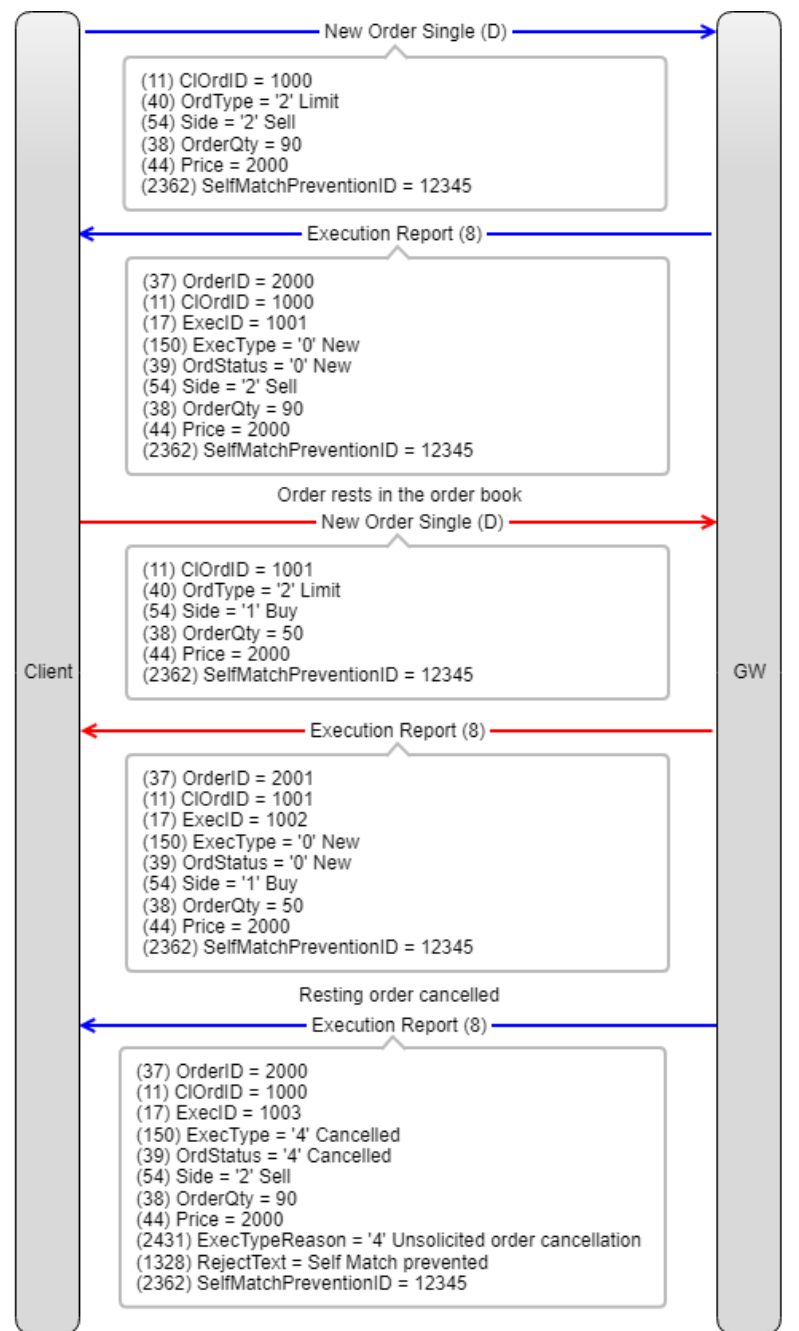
Client

GW

New Order Single (D)

(11) ClOrdID = 1000
(40) OrdType = '2' Limit
(54) Side = '2' Sell
(38) OrderQty = 90
(44) Price = 2000
(2362) SelfMatchPreventionID = 12345

Execution Report (8)

(37) OrderID = 2000
(11) ClOrdID = 1000
(17) ExecID = 1001
(150) ExecType = '0' New
(39) OrdStatus = '0' New
(54) Side = '2' Sell
(38) OrderQty = 90
(44) Price = 2000
(2362) SelfMatchPreventionID = 12345

Order rests in the order book

New Order Single (D)

(11) ClOrdID = 1001
(40) OrdType = '2' Limit
(54) Side = '1' Buy
(38) OrderQty = 50
(44) Price = 2000
(2362) SelfMatchPreventionID = 12345

Execution Report (8)

(37) OrderID = 2001
(11) ClOrdID = 1001
(17) ExecID = 1002
(150) ExecType = '0' New
(39) OrdStatus = '0' New
(54) Side = '1' Buy
(38) OrderQty = 50
(44) Price = 2000
(2362) SelfMatchPreventionID = 12345

Resting order cancelled

Execution Report (8)

(37) OrderID = 2000
(11) ClOrdID = 1000
(17) ExecID = 1003
(150) ExecType = '4' Cancelled
(39) OrdStatus = '4' Cancelled
(54) Side = '2' Sell
(38) OrderQty = 90
(44) Price = 2000
(2431) ExecTypeReason = '4' Unsolicited order cancellation
(1328) RejectText = Self Match prevented
(2362) SelfMatchPreventionID = 12345